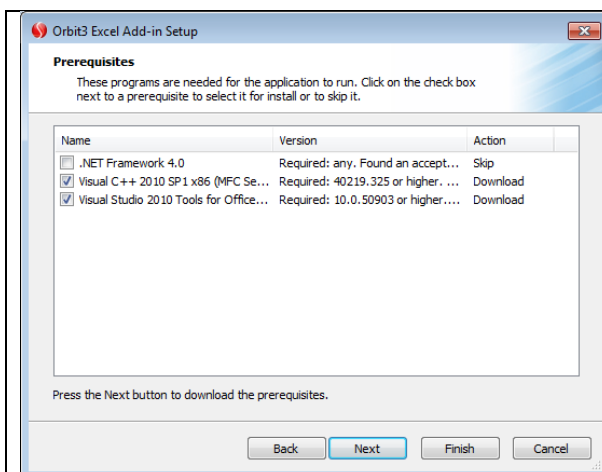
Orbit3 Excel Add-in Setup

Prerequisites

These programs are needed for the application to run. Click on the check box next to a prerequisite to select it for install or to skip it.

| Name | Version | Action |
|---|---|---|
| .NET Framework 4.0 | Required: any. Found an accept... | Skip |
| Visual C++ 2010 SP1 x86 (MFC Se... | Required: 40219.325 or higher. ... | Download |
| Visual Studio 2010 Tools for Office... | Required: 10.0.50903 or higher.... | Download |

Press the Next button to download the prerequisites.

Back Next Finish Cancel